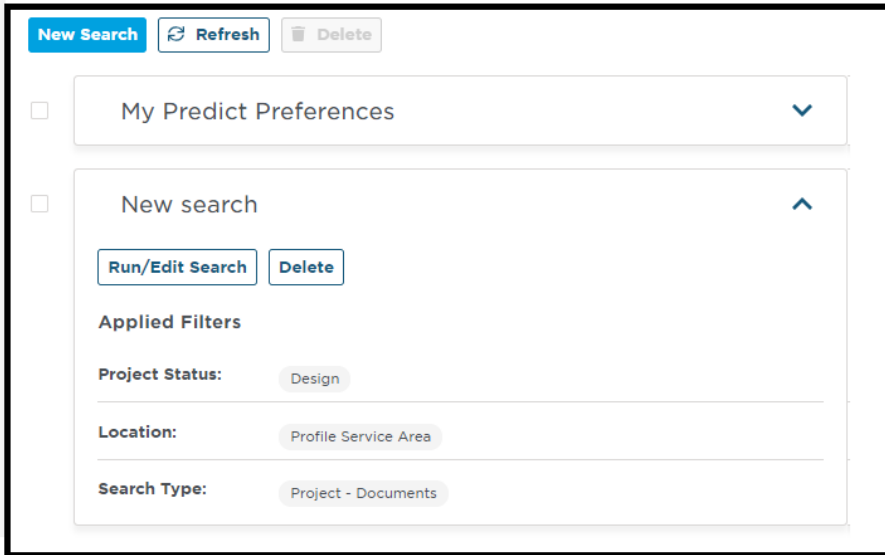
New Search Refresh Delete

My Predict Preferences

New search

Run/Edit Search Delete

Applied Filters

| | |
|---|---|
| Project Status: | Design |
| Location: | Profile Service Area |
| Search Type: | Project - Documents |